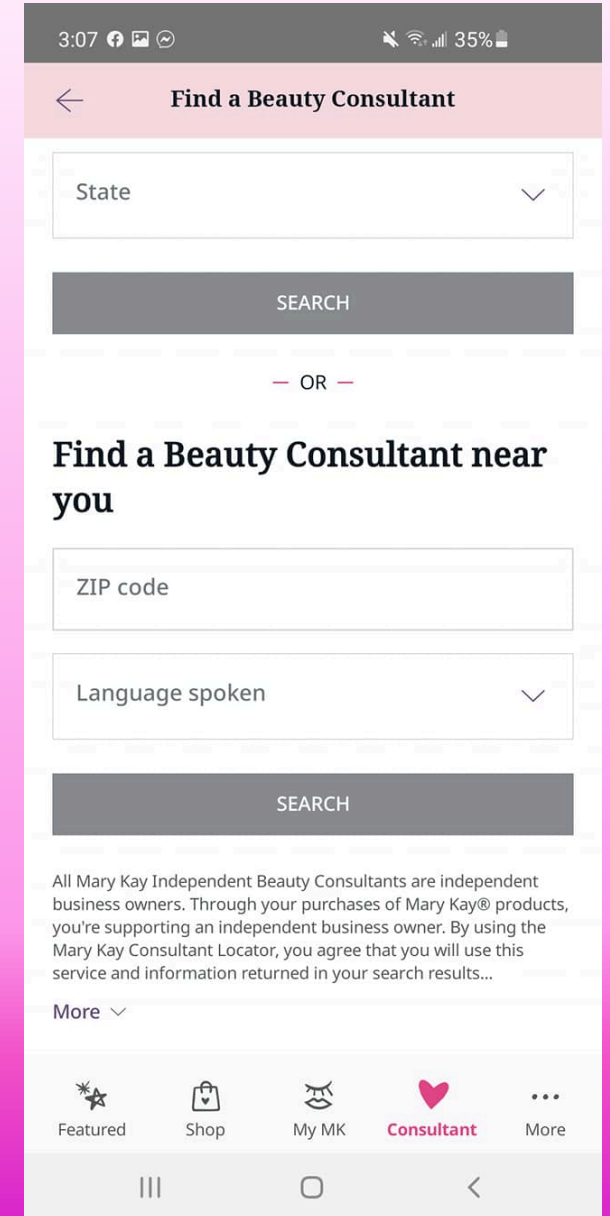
3:07 35%

Find a Beauty Consultant

State

SEARCH

— OR —

Find a Beauty Consultant near you

ZIP code

Language spoken

SEARCH

All Mary Kay Independent Beauty Consultants are independent business owners. Through your purchases of Mary Kay® products, you're supporting an independent business owner. By using the Mary Kay Consultant Locator, you agree that you will use this service and information returned in your search results...

More

Featured Shop My MK Consultant More